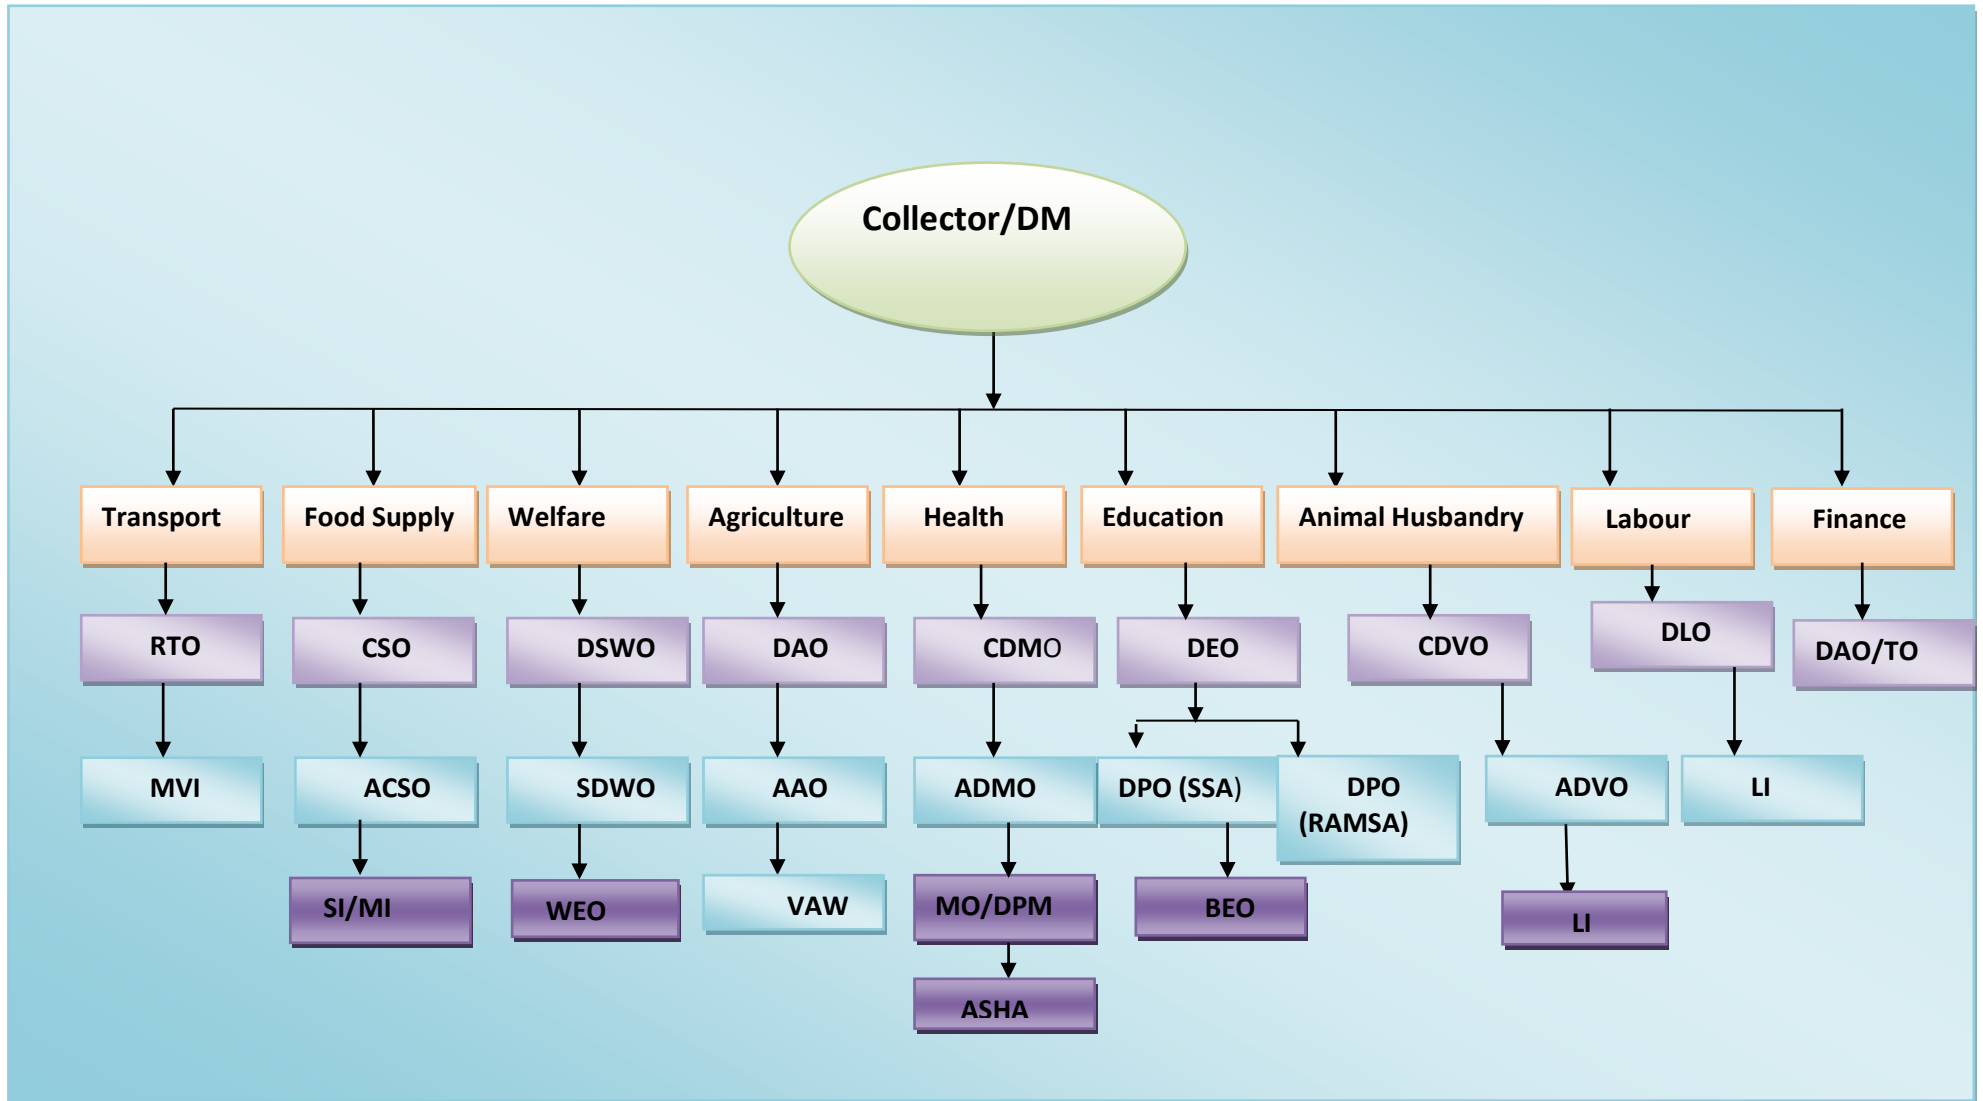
Collector/DM

Transport
RTO
MVI

Food Supply
CSO
ACSO
SI/MI

Welfare
DSWO
SDWO
WEO

Agriculture
DAO
AAO
VAW

Health
CDMO
ADMO
MO/DPM
ASHA

Education
DEO
DPO (SSA)
DPO (RAMSA)
BEO

Animal Husbandry
CDVO
ADVO
LI

Labour
DLO
LI

Finance
DAO/TO